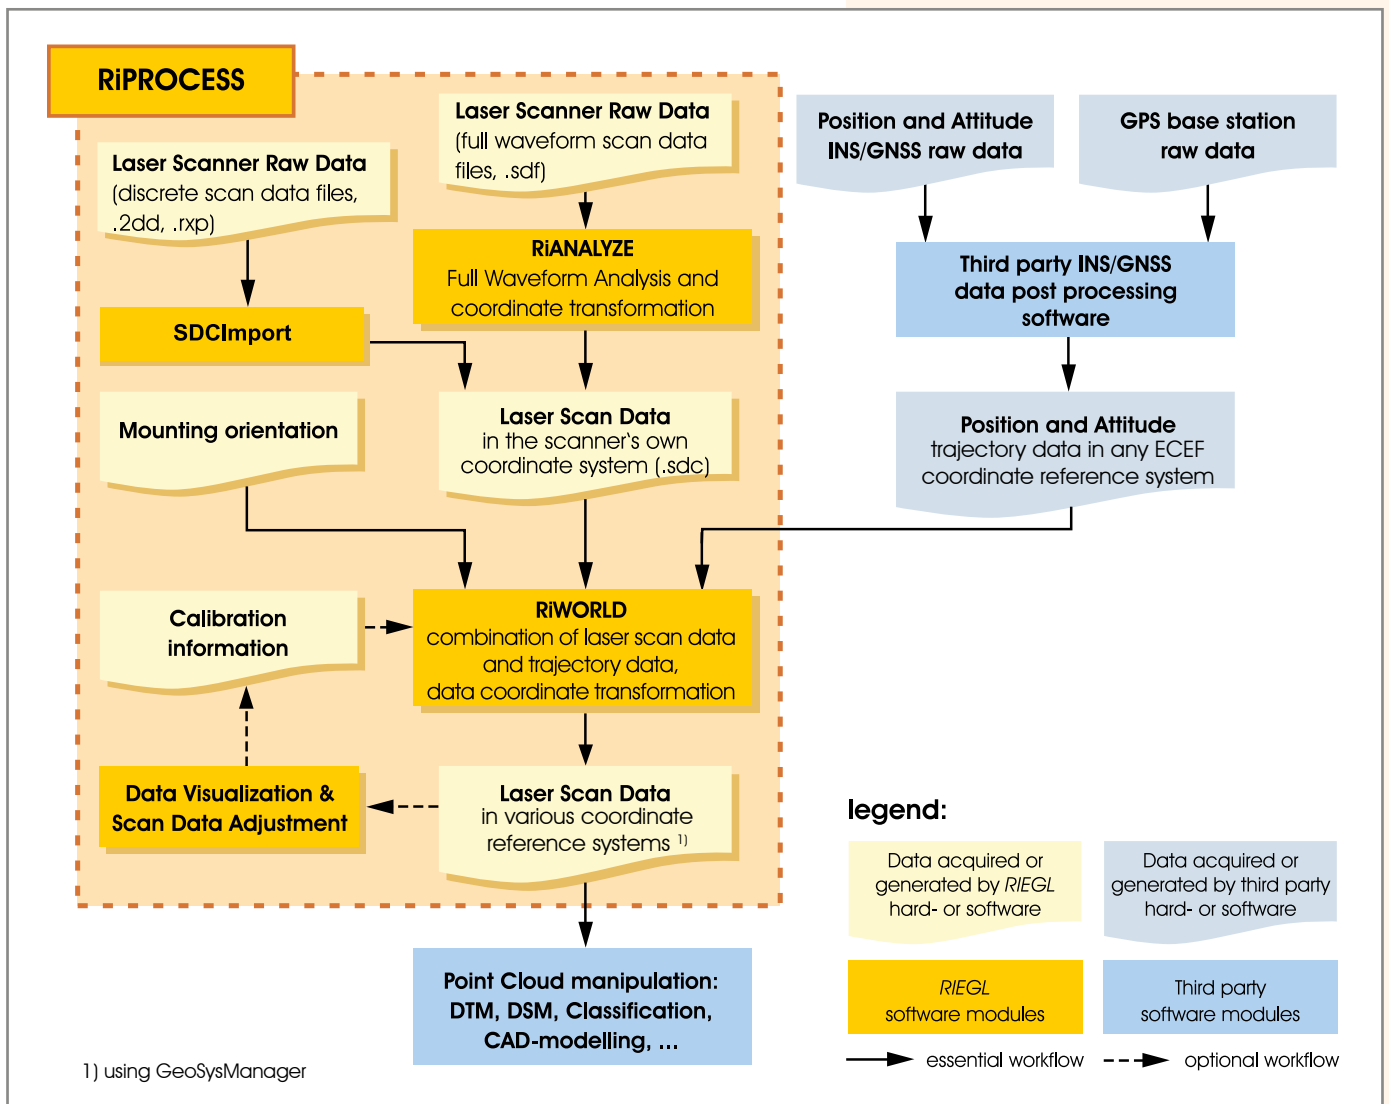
RiPROCESS

Laser Scanner Raw Data
(full waveform scan data files, .sdf)

Laser Scanner Raw Data
(discrete scan data files, .2dd, .rxp)

RiANALYZE
Full Waveform Analysis and coordinate transformation

SDCImport

Mounting orientation

Laser Scan Data
in the scanner's own coordinate system (.sdc)

Position and Attitude
INS/GNSS raw data

GPS base station
raw data

Third party INS/GNSS data post processing software

Position and Attitude
trajectory data in any ECEF coordinate reference system

Calibration information

RiWORLD
combination of laser scan data and trajectory data, data coordinate transformation

Data Visualization & Scan Data Adjustment

Laser Scan Data
in various coordinate reference systems $^{1)}$

legend:

Data acquired or generated by RIEGL hard- or software

Data acquired or generated by third party hard- or software

RIEGL
software modules

Third party
software modules

essential workflow

optional workflow

Point Cloud manipulation: DTM, DSM, Classification, CAD-modelling, ...

1) using GeoSysManager